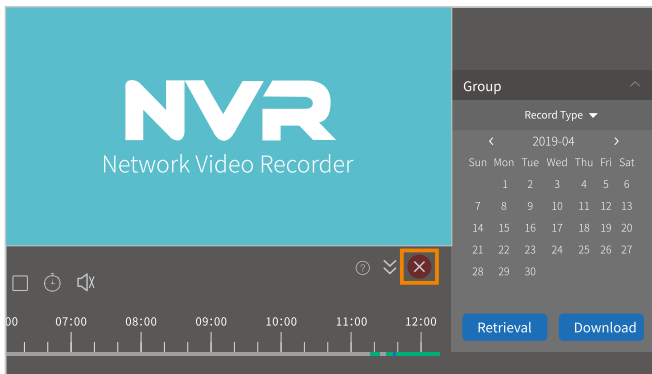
NVR
Network Video Recorder

Group

Record Type

‹ 2019-04 ›

| Sun | Mon | Tue | Wed | Thu | Fri | Sat |
|---|---|---|---|---|---|---|
| | 1 | 2 | 3 | 4 | 5 | 6 |
| 7 | 8 | 9 | 10 | 11 | 12 | 13 |
| 14 | 15 | 16 | 17 | 18 | 19 | 20 |
| 21 | 22 | 23 | 24 | 25 | 26 | 27 |
| 28 | 29 | 30 | | | | |

Retrieval Download

00 07:00 08:00 09:00 10:00 11:00 12:00